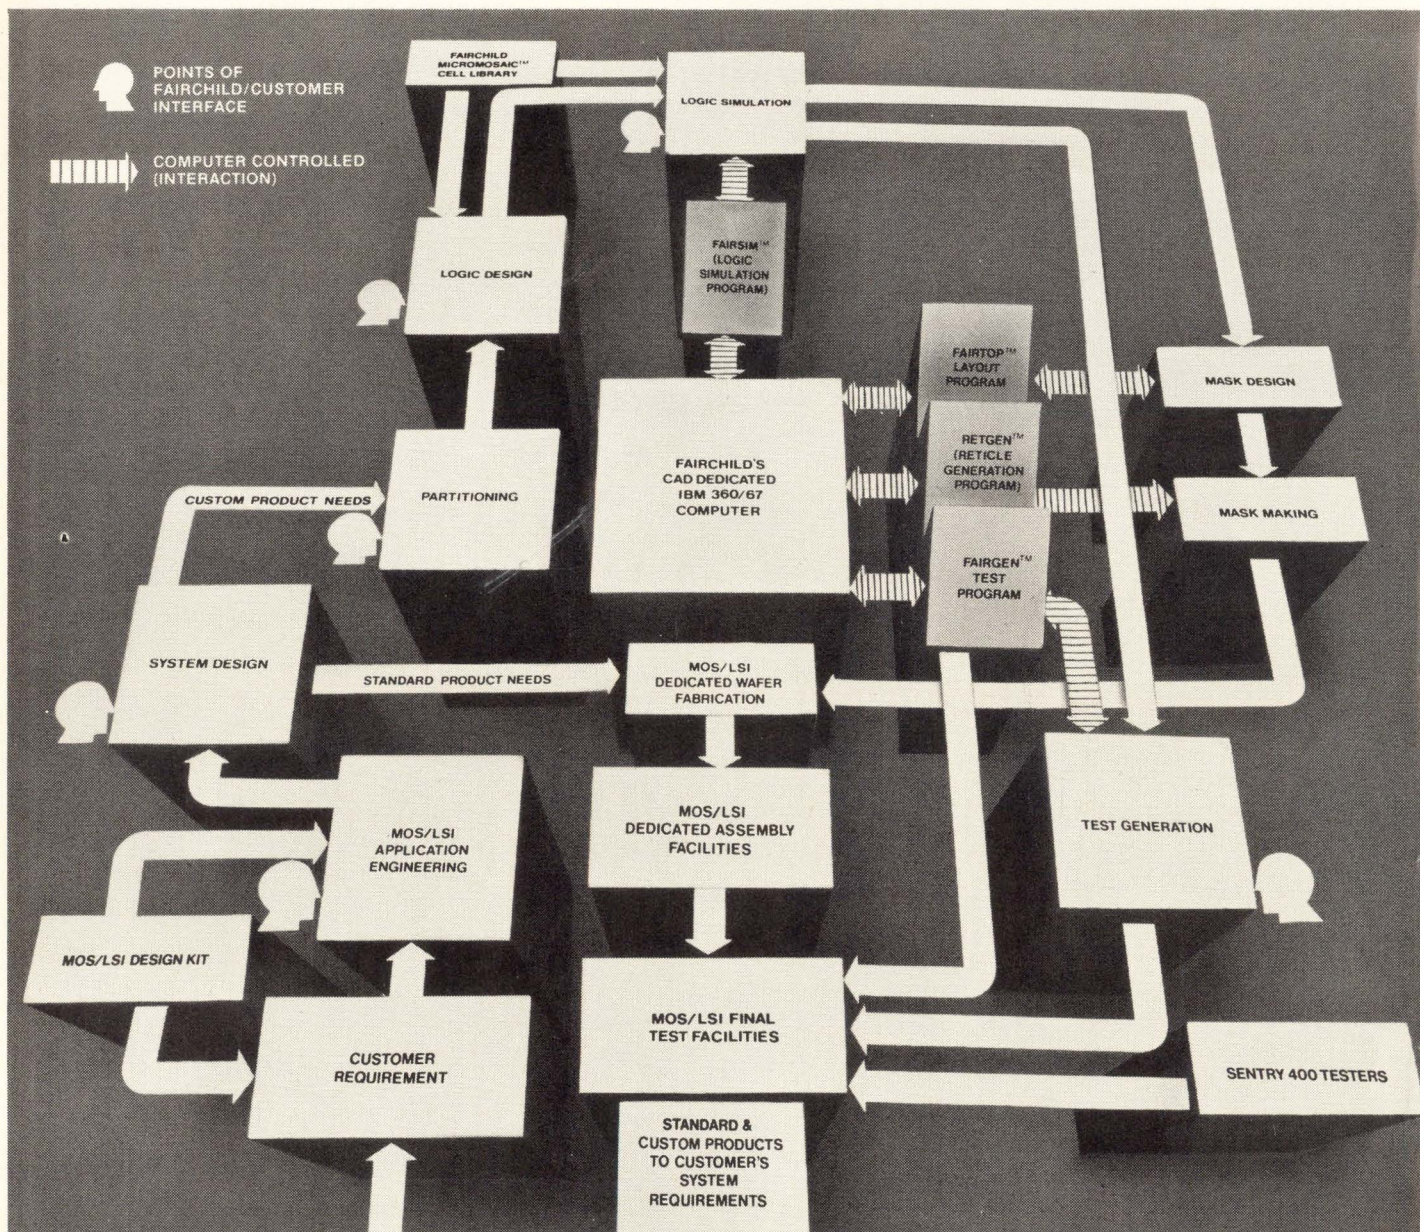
POINTS OF FAIRCHILD/CUSTOMER INTERFACE

COMPUTER CONTROLLED (INTERACTION)

FAIRCHILD MICROMOSAIC™ CELL LIBRARY

LOGIC SIMULATION

LOGIC DESIGN

FAIRSIM™ (LOGIC SIMULATION PROGRAM)

FAIRTOP™ LAYOUT PROGRAM

MASK DESIGN

RETGEN™ (RETICLE GENERATION PROGRAM)

MASK MAKING

FAIRCHILD'S CAD DEDICATED IBM 360/67 COMPUTER

CUSTOM PRODUCT NEEDS

PARTITIONING

FAIRGEN™ TEST PROGRAM

SYSTEM DESIGN

STANDARD PRODUCT NEEDS

MOS/LSI DEDICATED WAFER FABRICATION

MOS/LSI DEDICATED ASSEMBLY FACILITIES

MOS/LSI APPLICATION ENGINEERING

TEST GENERATION

MOS/LSI DESIGN KIT

MOS/LSI FINAL TEST FACILITIES

CUSTOMER REQUIREMENT

SENTRY 400 TESTERS

STANDARD & CUSTOM PRODUCTS TO CUSTOMER'S SYSTEM REQUIREMENTS